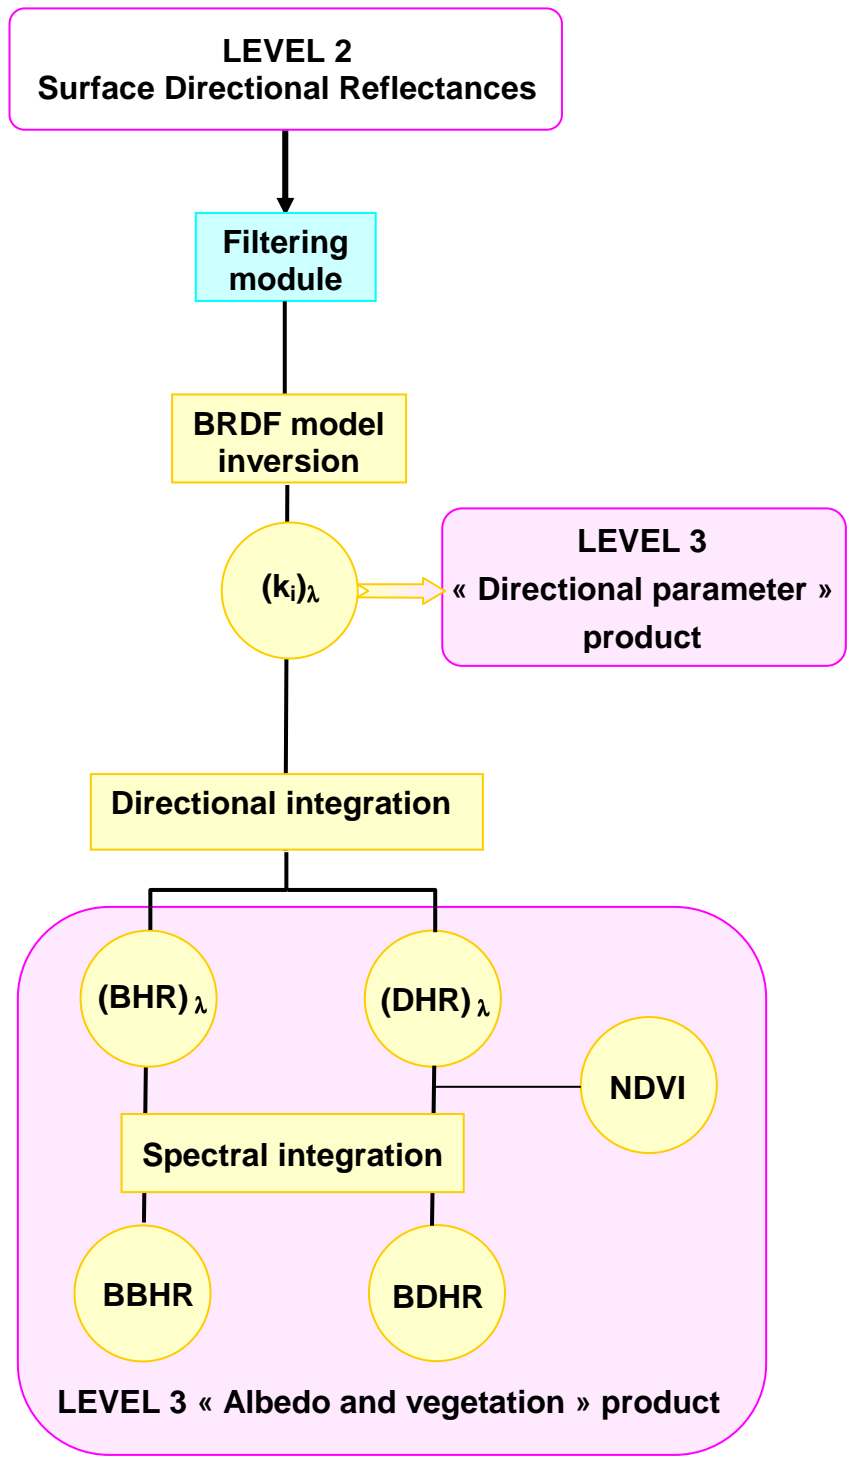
LEVEL 2
Surface Directional Reflectances

Filtering module

BRDF model inversion

$(k_i)_\lambda$

LEVEL 3
« Directional parameter »
product

Directional integration

$(BHR)_\lambda$

$(DHR)_\lambda$

NDVI

Spectral integration

BBHR

BDHR

LEVEL 3 « Albedo and vegetation » product